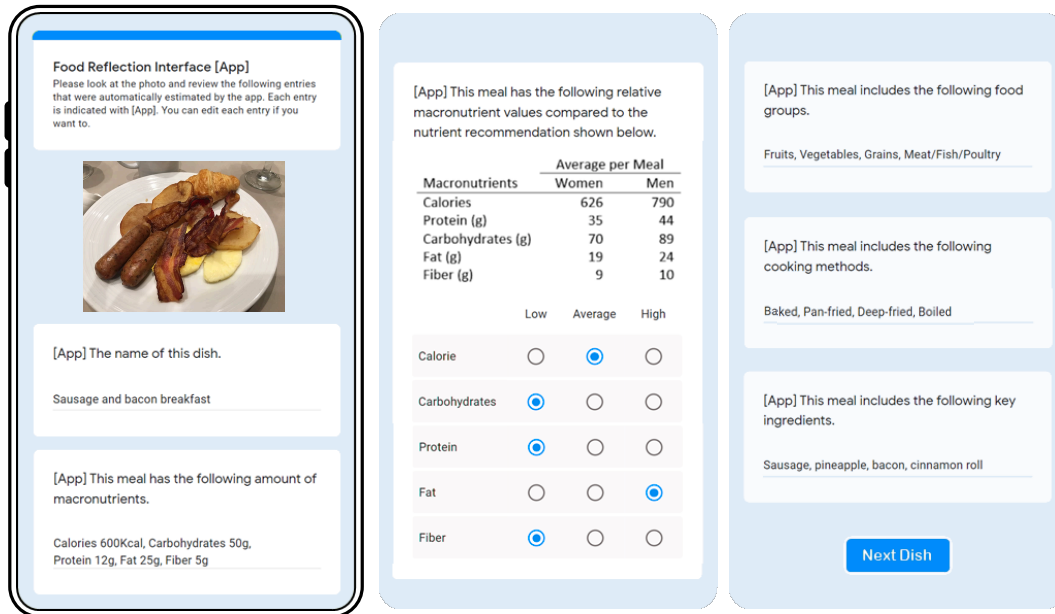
Food Reflection Interface [App]
Please look at the photo and review the following entries that were automatically estimated by the app. Each entry is indicated with [App]. You can edit each entry if you want to.

[App] The name of this dish.

Sausage and bacon breakfast

[App] This meal has the following amount of macronutrients.

Calories 600Kcal, Carbohydrates 50g, Protein 12g, Fat 25g, Fiber 5g

[App] This meal has the following relative macronutrient values compared to the nutrient recommendation shown below.

| Macronutrients | Average per Meal Women | Average per Meal Men |
|---|---|---|
| Calories | 626 | 790 |
| Protein (g) | 35 | 44 |
| Carbohydrates (g) | 70 | 89 |
| Fat (g) | 19 | 24 |
| Fiber (g) | 9 | 10 |

| | Low | Average | High |
|---|---|---|---|
| Calorie | ○ | ◉ | ○ |
| Carbohydrates | ◉ | ○ | ○ |
| Protein | ◉ | ○ | ○ |
| Fat | ○ | ○ | ◉ |
| Fiber | ◉ | ○ | ○ |

[App] This meal includes the following food groups.

Fruits, Vegetables, Grains, Meat/Fish/Poultry

[App] This meal includes the following cooking methods.

Baked, Pan-fried, Deep-fried, Boiled

[App] This meal includes the following key ingredients.

Sausage, pineapple, bacon, cinnamon roll

Next Dish